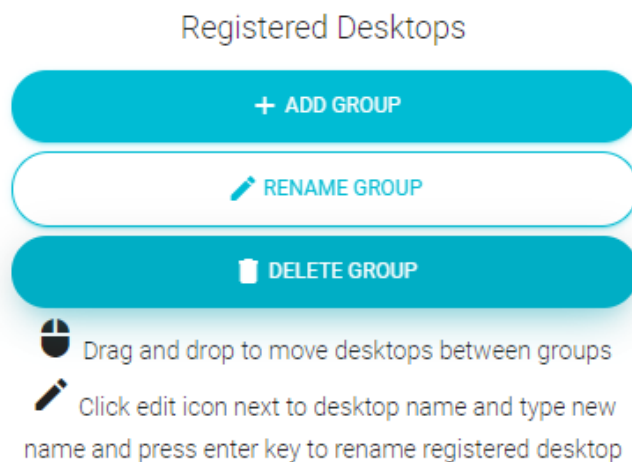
Registered Desktops

+ ADD GROUP

RENAME GROUP

DELETE GROUP

Drag and drop to move desktops between groups

Click edit icon next to desktop name and type new name and press enter key to rename registered desktop